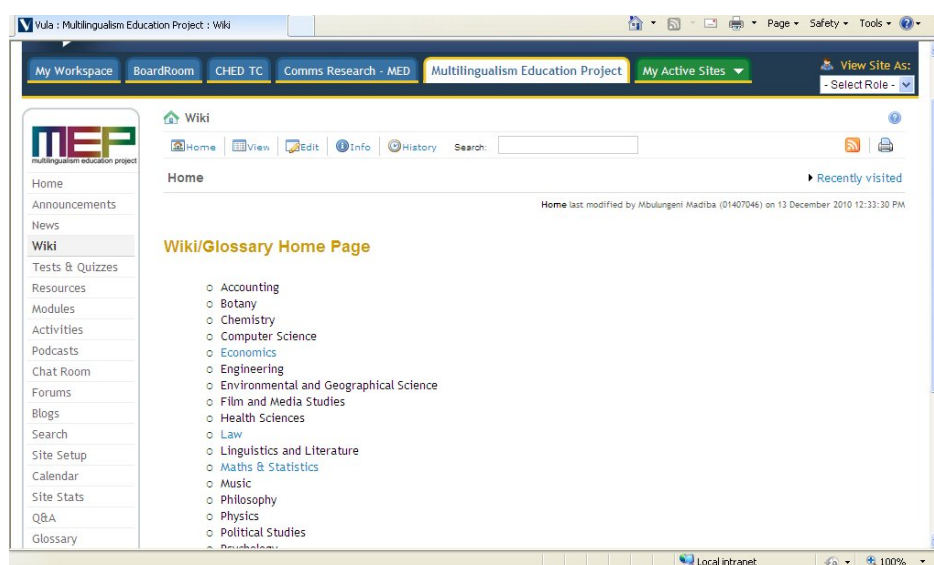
Vula : Multilingualism Education Project : Wiki

Page ▾ Safety ▾ Tools ▾

My Workspace | BoardRoom | CHED TC | Comms Research - MED | Multilingualism Education Project | My Active Sites ▾

View Site As:
- Select Role -

MEP
multilingualism education project

Home
Announcements
News
Wiki
Tests & Quizzes
Resources
Modules
Activities
Podcasts
Chat Room
Forums
Blogs
Search
Site Setup
Calendar
Site Stats
Q&A
Glossary

Wiki

Home | View | Edit | Info | History | Search:

Home

▸ Recently visited

Home last modified by Mbulungeni Madiba (01407046) on 13 December 2010 12:33:30 PM

Wiki/Glossary Home Page

○ Accounting
○ Botany
○ Chemistry
○ Computer Science
○ Economics
○ Engineering
○ Environmental and Geographical Science
○ Film and Media Studies
○ Health Sciences
○ Law
○ Linguistics and Literature
○ Maths & Statistics
○ Music
○ Philosophy
○ Physics
○ Political Studies
○ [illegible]

Local intranet

100%